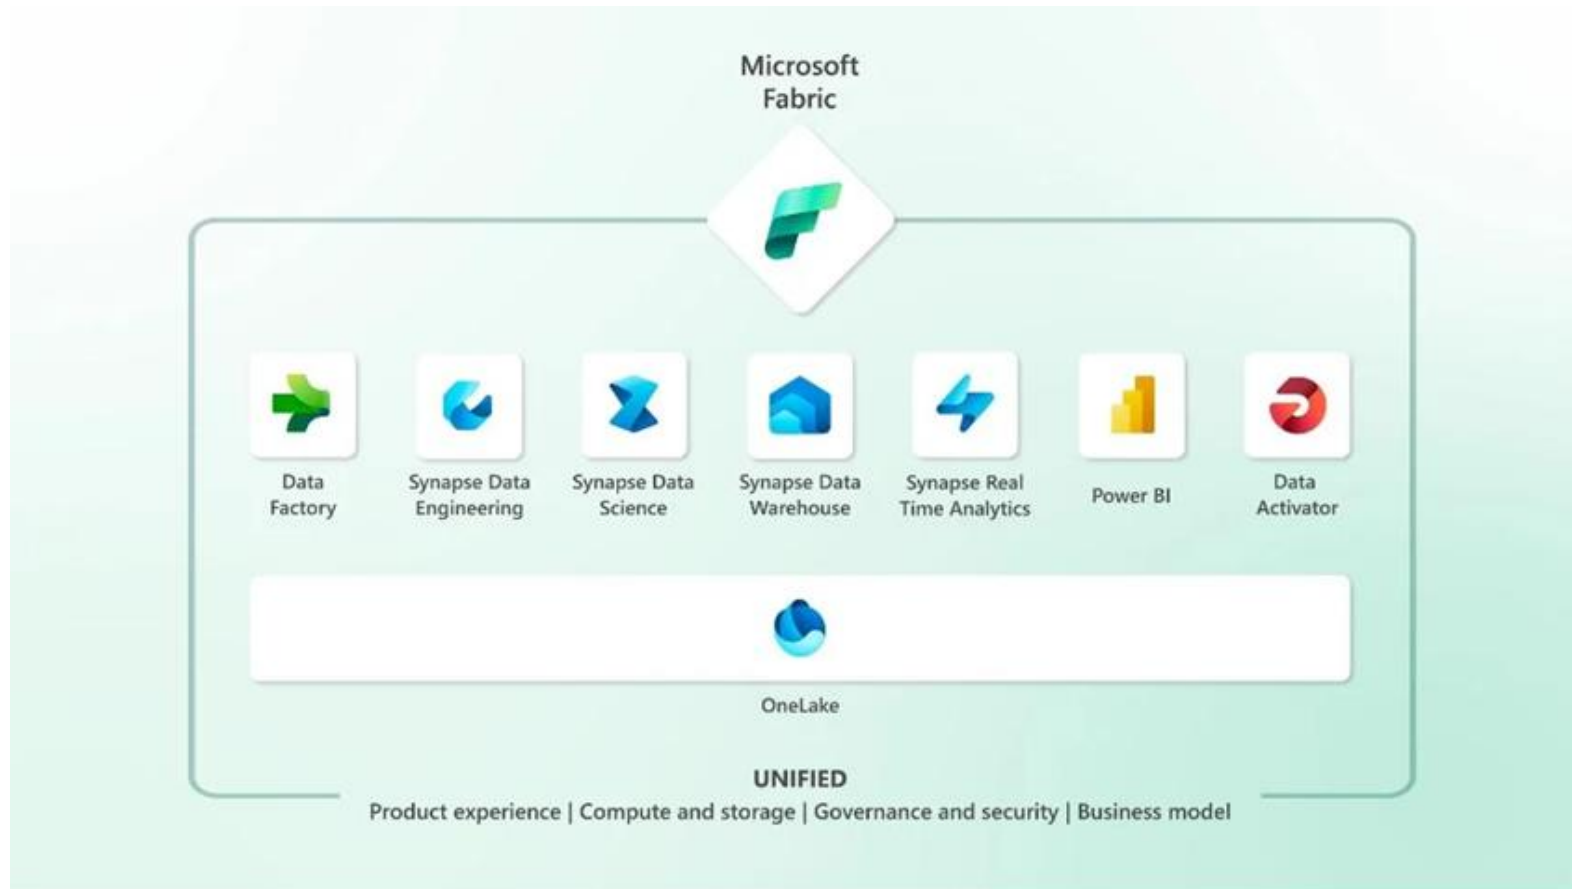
Microsoft
Fabric

Data Factory

Synapse Data Engineering

Synapse Data Science

Synapse Data Warehouse

Synapse Real Time Analytics

Power BI

Data Activator

OneLake

UNIFIED
Product experience | Compute and storage | Governance and security | Business model